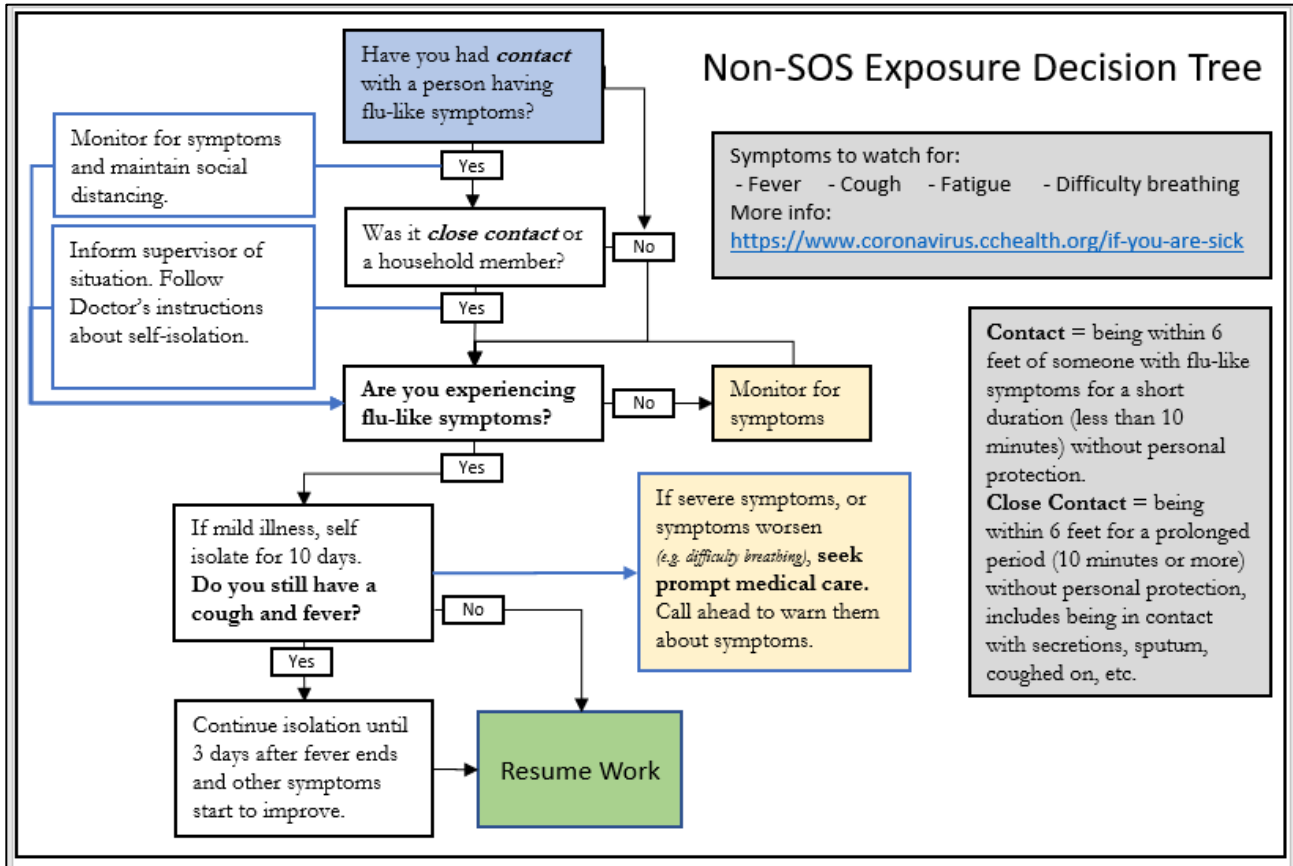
Non-SOS Exposure Decision Tree

Have you had ***contact*** with a person having flu-like symptoms?

Monitor for symptoms and maintain social distancing.

Yes

Was it ***close contact*** or a household member?

No

Inform supervisor of situation. Follow Doctor's instructions about self-isolation.

Yes

Symptoms to watch for:
- Fever - Cough - Fatigue - Difficulty breathing
More info:
https://www.coronavirus.cchealth.org/if-you-are-sick

**Are you experiencing flu-like symptoms?**

No

Monitor for symptoms

Yes

**Contact** = being within 6 feet of someone with flu-like symptoms for a short duration (less than 10 minutes) without personal protection.
**Close Contact** = being within 6 feet for a prolonged period (10 minutes or more) without personal protection, includes being in contact with secretions, sputum, coughed on, etc.

If mild illness, self isolate for 10 days. **Do you still have a cough and fever?**

If severe symptoms, or symptoms worsen *(e.g. difficulty breathing)*, **seek prompt medical care.** Call ahead to warn them about symptoms.

No

Yes

Continue isolation until 3 days after fever ends and other symptoms start to improve.

Resume Work